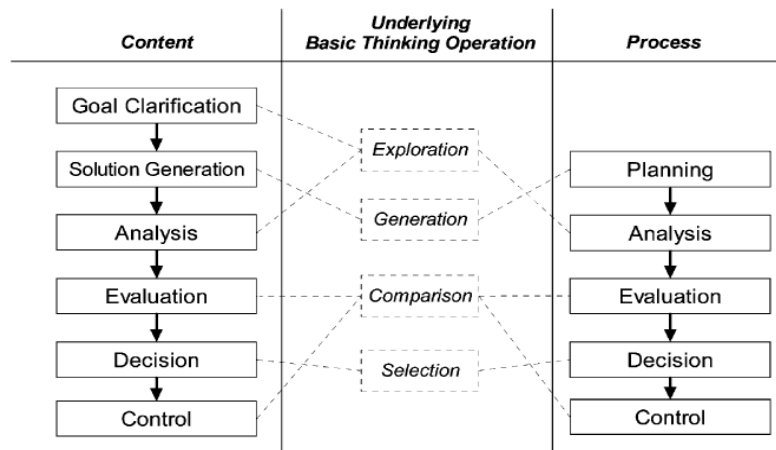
Content

Underlying Basic Thinking Operation

Process

Goal Clarification

Solution Generation

Analysis

Evaluation

Decision

Control

Exploration

Generation

Comparison

Selection

Planning

Analysis

Evaluation

Decision

Control